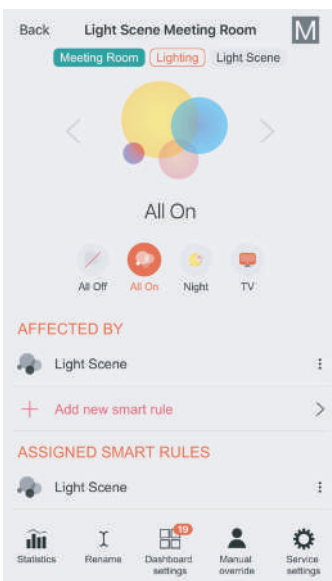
Back Light Scene Meeting Room M

Meeting Room Lighting Light Scene

All On

All Off All On Night TV

AFFECTED BY

Light Scene

Add new smart rule

ASSIGNED SMART RULES

Light Scene

Statistics Rename 19 Dashboard settings Manual override Service settings